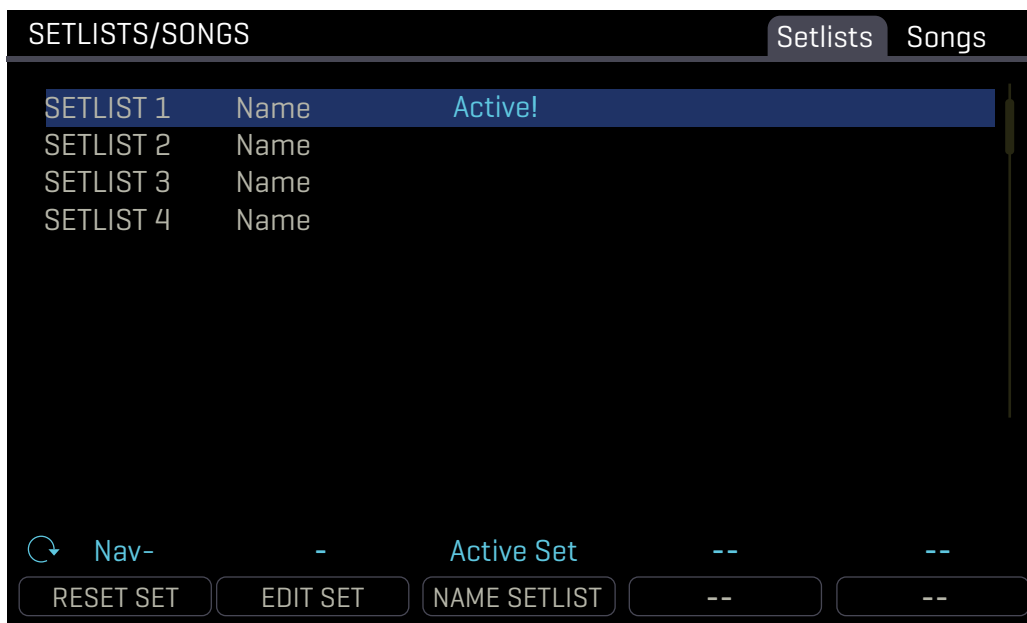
SETLISTS/SONGS

Setlists Songs

| | | |
|---|---|---|
| SETLIST 1 | Name | Active! |
| SETLIST 2 | Name | |
| SETLIST 3 | Name | |
| SETLIST 4 | Name | |

Nav- - Active Set -- --

RESET SET EDIT SET NAME SETLIST -- --